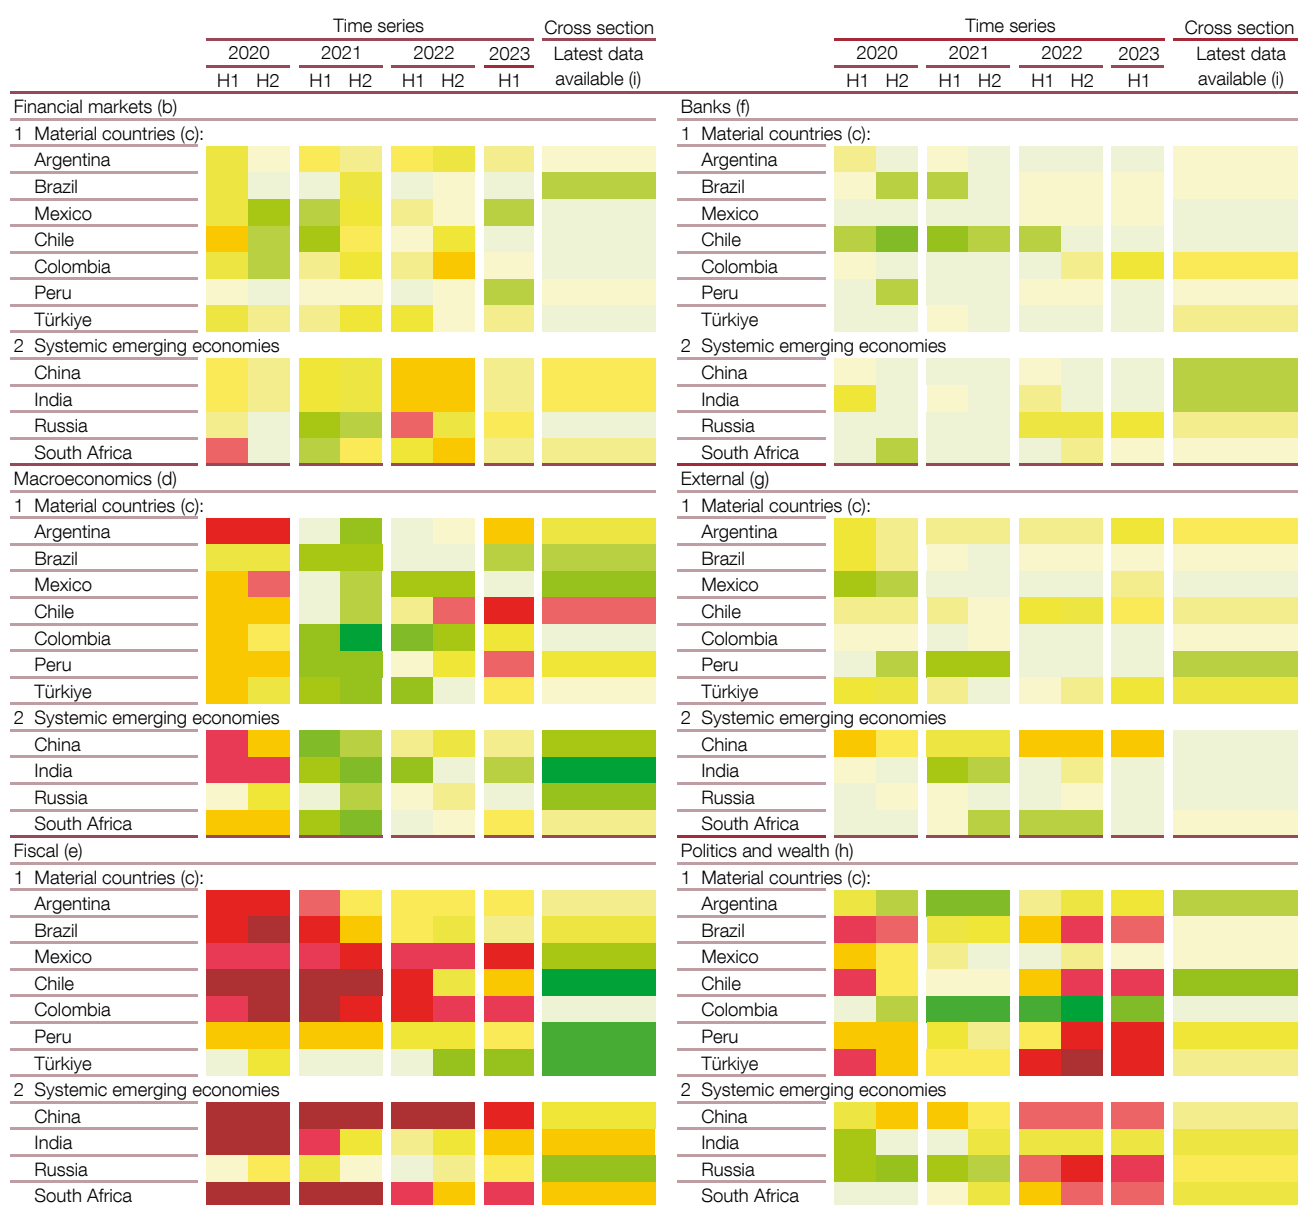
| | Time series 2020 H1 | 2020 H2 | 2021 H1 | 2021 H2 | 2022 H1 | 2022 H2 | 2023 H1 | Cross section Latest data available (i) |
|---|---|---|---|---|---|---|---|---|
| Financial markets (b) | | | | | | | | |
| 1 Material countries (c): | | | | | | | | |
| Argentina | | | | | | | | |
| Brazil | | | | | | | | |
| Mexico | | | | | | | | |
| Chile | | | | | | | | |
| Colombia | | | | | | | | |
| Peru | | | | | | | | |
| Türkiye | | | | | | | | |
| 2 Systemic emerging economies | | | | | | | | |
| China | | | | | | | | |
| India | | | | | | | | |
| Russia | | | | | | | | |
| South Africa | | | | | | | | |
| Macroeconomics (d) | | | | | | | | |
| 1 Material countries (c): | | | | | | | | |
| Argentina | | | | | | | | |
| Brazil | | | | | | | | |
| Mexico | | | | | | | | |
| Chile | | | | | | | | |
| Colombia | | | | | | | | |
| Peru | | | | | | | | |
| Türkiye | | | | | | | | |
| 2 Systemic emerging economies | | | | | | | | |
| China | | | | | | | | |
| India | | | | | | | | |
| Russia | | | | | | | | |
| South Africa | | | | | | | | |
| Fiscal (e) | | | | | | | | |
| 1 Material countries (c): | | | | | | | | |
| Argentina | | | | | | | | |
| Brazil | | | | | | | | |
| Mexico | | | | | | | | |
| Chile | | | | | | | | |
| Colombia | | | | | | | | |
| Peru | | | | | | | | |
| Türkiye | | | | | | | | |
| 2 Systemic emerging economies | | | | | | | | |
| China | | | | | | | | |
| India | | | | | | | | |
| Russia | | | | | | | | |
| South Africa | | | | | | | | |

| | Time series 2020 H1 | 2020 H2 | 2021 H1 | 2021 H2 | 2022 H1 | 2022 H2 | 2023 H1 | Cross section Latest data available (i) |
|---|---|---|---|---|---|---|---|---|
| Banks (f) | | | | | | | | |
| 1 Material countries (c): | | | | | | | | |
| Argentina | | | | | | | | |
| Brazil | | | | | | | | |
| Mexico | | | | | | | | |
| Chile | | | | | | | | |
| Colombia | | | | | | | | |
| Peru | | | | | | | | |
| Türkiye | | | | | | | | |
| 2 Systemic emerging economies | | | | | | | | |
| China | | | | | | | | |
| India | | | | | | | | |
| Russia | | | | | | | | |
| South Africa | | | | | | | | |
| External (g) | | | | | | | | |
| 1 Material countries (c): | | | | | | | | |
| Argentina | | | | | | | | |
| Brazil | | | | | | | | |
| Mexico | | | | | | | | |
| Chile | | | | | | | | |
| Colombia | | | | | | | | |
| Peru | | | | | | | | |
| Türkiye | | | | | | | | |
| 2 Systemic emerging economies | | | | | | | | |
| China | | | | | | | | |
| India | | | | | | | | |
| Russia | | | | | | | | |
| South Africa | | | | | | | | |
| Politics and wealth (h) | | | | | | | | |
| 1 Material countries (c): | | | | | | | | |
| Argentina | | | | | | | | |
| Brazil | | | | | | | | |
| Mexico | | | | | | | | |
| Chile | | | | | | | | |
| Colombia | | | | | | | | |
| Peru | | | | | | | | |
| Türkiye | | | | | | | | |
| 2 Systemic emerging economies | | | | | | | | |
| China | | | | | | | | |
| India | | | | | | | | |
| Russia | | | | | | | | |
| South Africa | | | | | | | | |